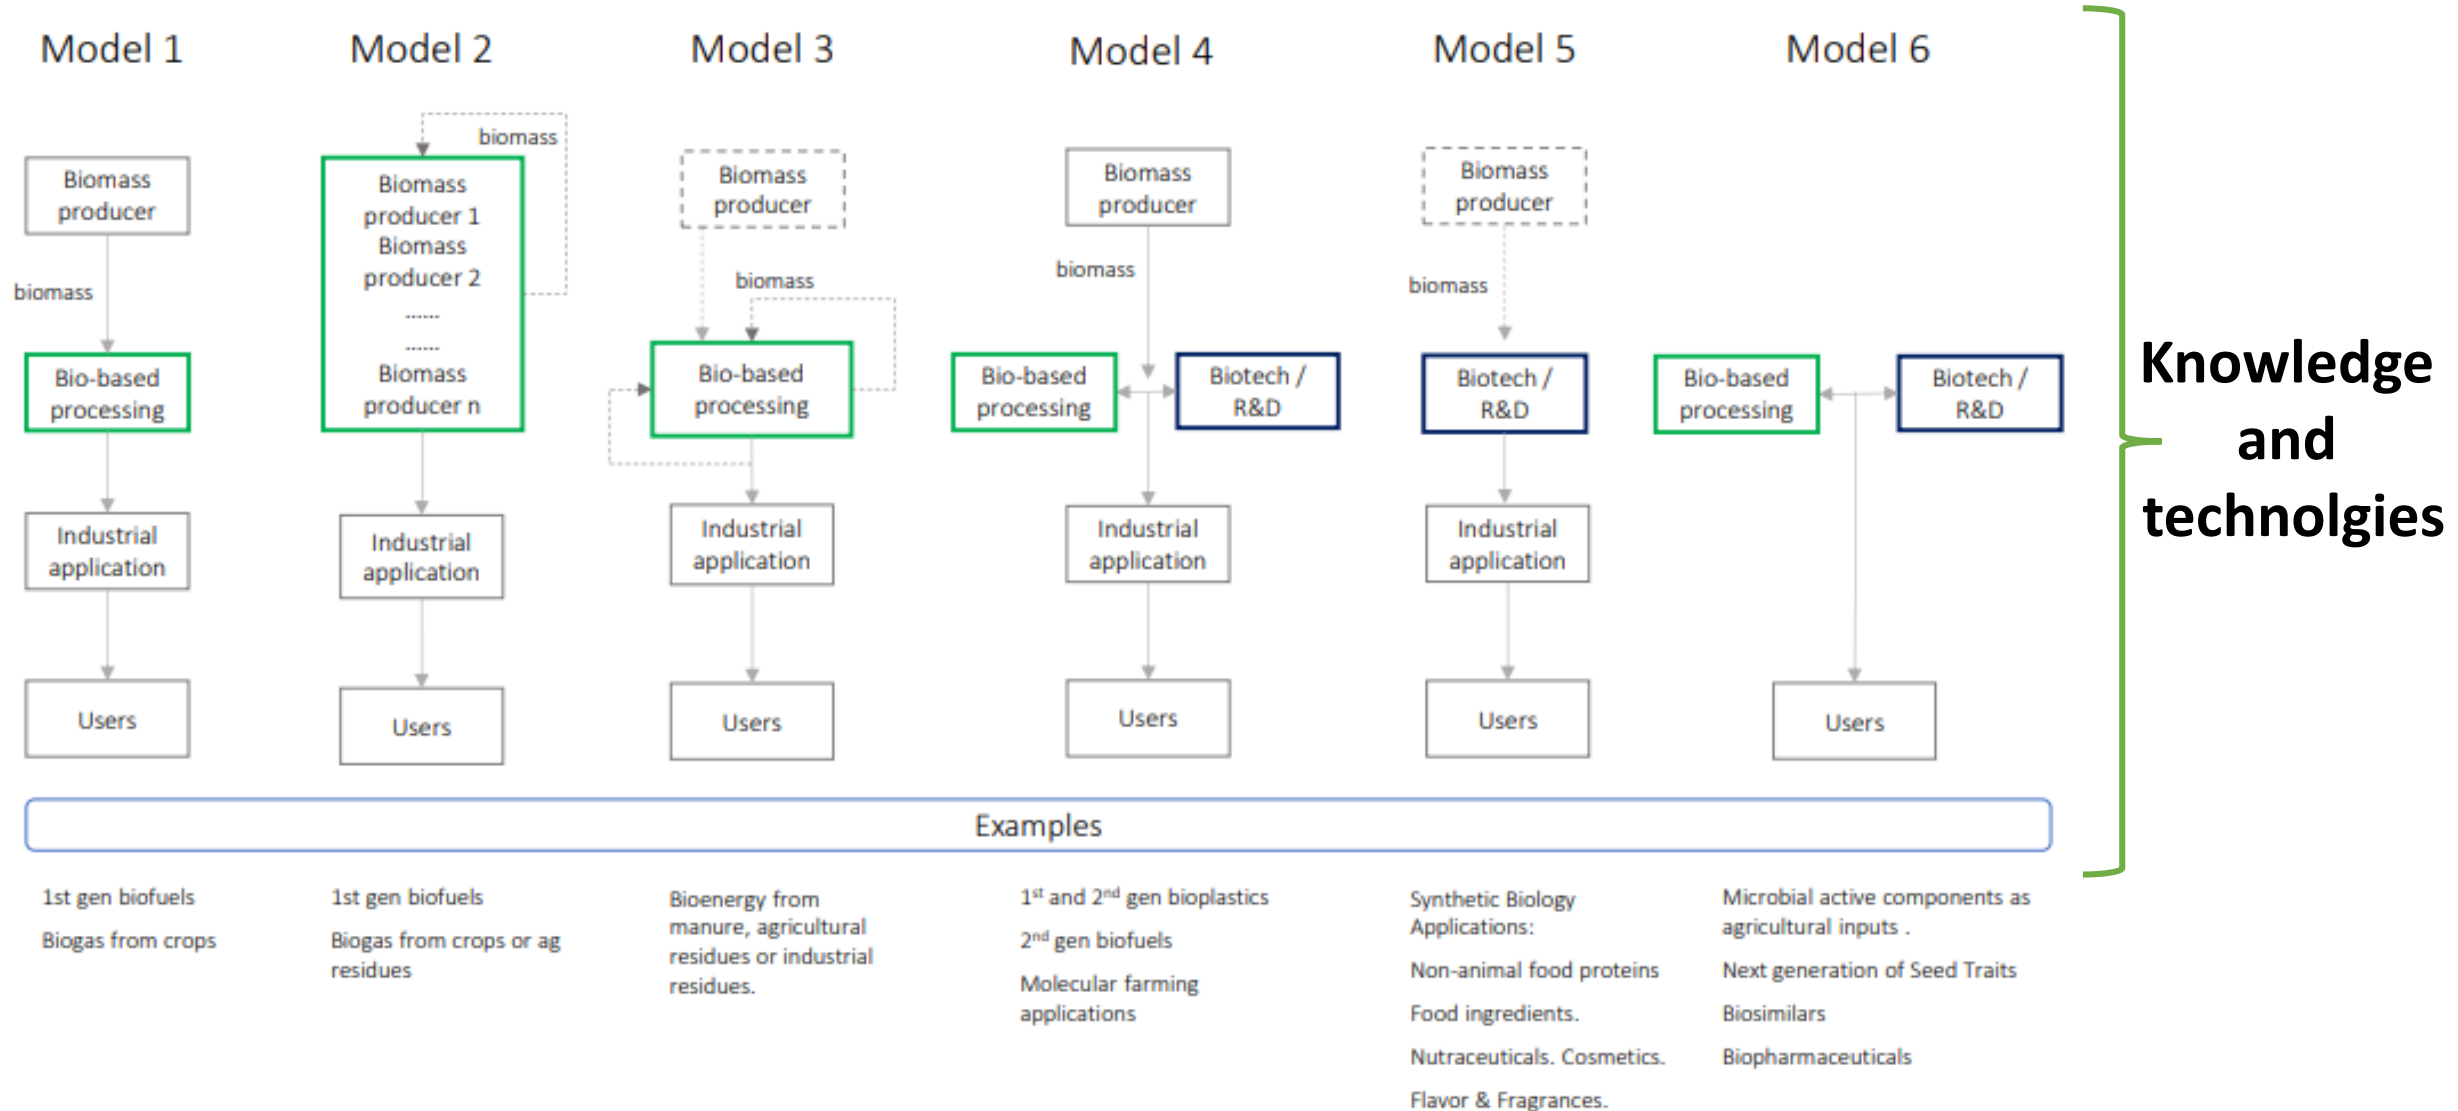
Model 1

Biomass producer

biomass

Bio-based processing

Industrial application

Users

Model 2

biomass

Biomass producer 1 Biomass producer 2 ...... ...... Biomass producer n

Industrial application

Users

Model 3

Biomass producer

biomass

Bio-based processing

Industrial application

Users

Model 4

Biomass producer

biomass

Bio-based processing

Biotech / R&D

Industrial application

Users

Model 5

Biomass producer

biomass

Biotech / R&D

Industrial application

Users

Model 6

Bio-based processing

Biotech / R&D

Users

Knowledge and technolgies

Examples

1st gen biofuels

Biogas from crops

1st gen biofuels

Biogas from crops or ag residues

Bioenergy from manure, agricultural residues or industrial residues.

1$^{st}$ and 2$^{nd}$ gen bioplastics

2$^{nd}$ gen biofuels

Molecular farming applications

Synthetic Biology Applications:

Non-animal food proteins

Food ingredients.

Nutraceuticals. Cosmetics.

Flavor & Fragrances.

Microbial active components as agricultural inputs .

Next generation of Seed Traits

Biosimilars

Biopharmaceuticals